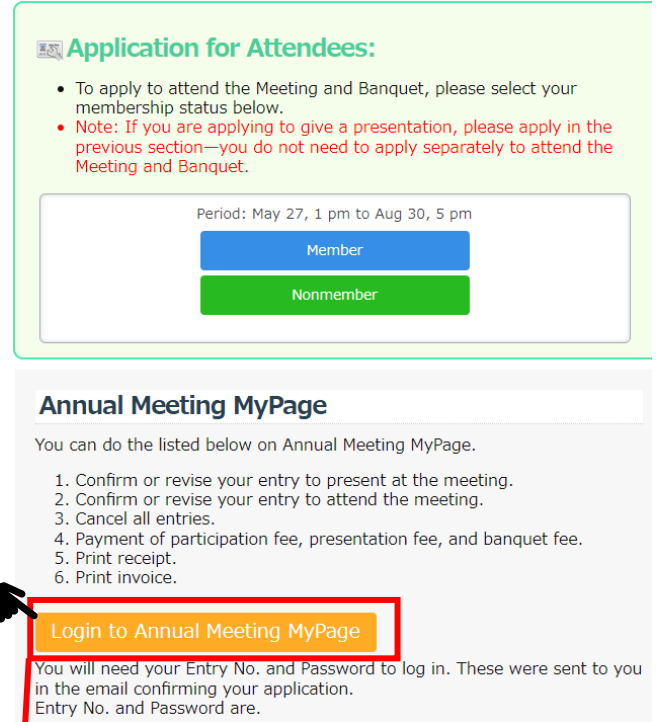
Application for Attendees:

- To apply to attend the Meeting and Banquet, please select your membership status below.
- Note: If you are applying to give a presentation, please apply in the previous section—you do not need to apply separately to attend the Meeting and Banquet.

Period: May 27, 1 pm to Aug 30, 5 pm

Member

Nonmember

Annual Meeting MyPage

You can do the listed below on Annual Meeting MyPage.

1. Confirm or revise your entry to present at the meeting.
2. Confirm or revise your entry to attend the meeting.
3. Cancel all entries.
4. Payment of participation fee, presentation fee, and banquet fee.
5. Print receipt.
6. Print invoice.

Login to Annual Meeting MyPage

You will need your Entry No. and Password to log in. These were sent to you in the email confirming your application.
Entry No. and Password are.